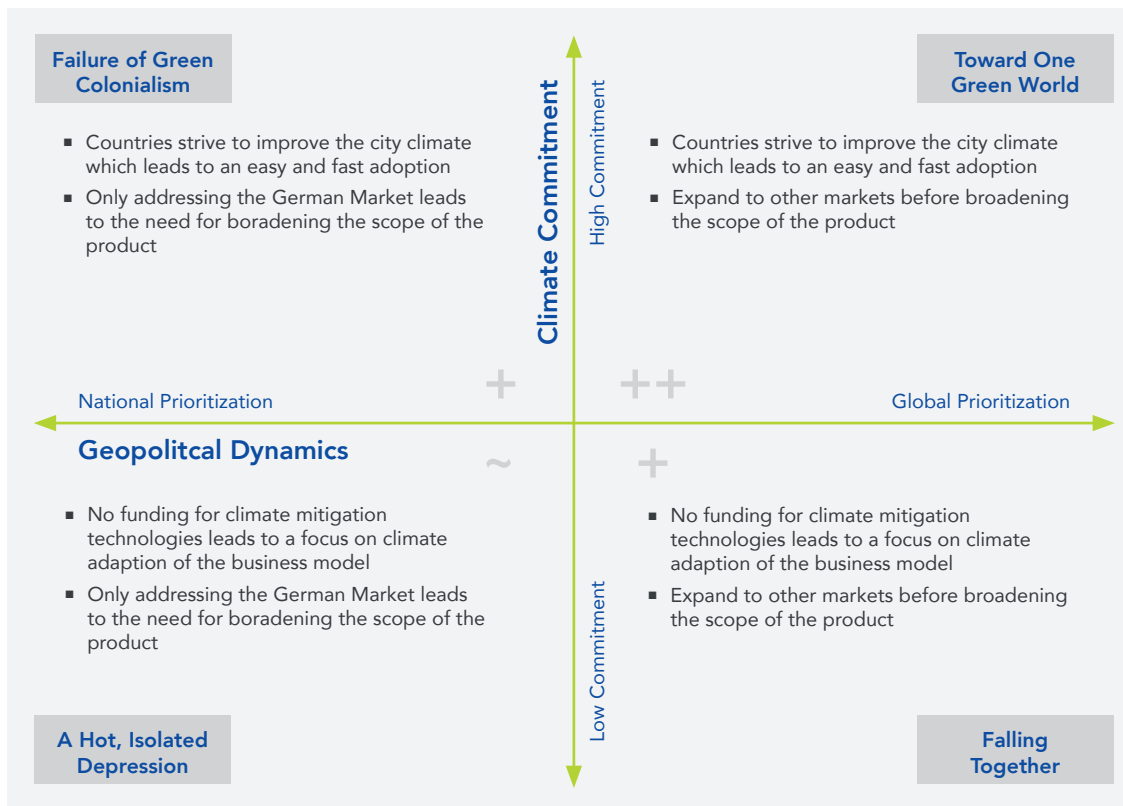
Failure of Green Colonialism

- Countries strive to improve the city climate which leads to an easy and fast adoption
- Only addressing the German Market leads to the need for boradening the scope of the product

Climate Commitment

High Commitment

Toward One Green World

- Countries strive to improve the city climate which leads to an easy and fast adoption
- Expand to other markets before broadening the scope of the product

+

++

National Prioritization

Global Prioritization

Geopolitcal Dynamics

~

+

- No funding for climate mitigation technologies leads to a focus on climate adaption of the business model
- Only addressing the German Market leads to the need for boradening the scope of the product

- No funding for climate mitigation technologies leads to a focus on climate adaption of the business model
- Expand to other markets before broadening the scope of the product

Low Commitment

A Hot, Isolated Depression

Falling Together